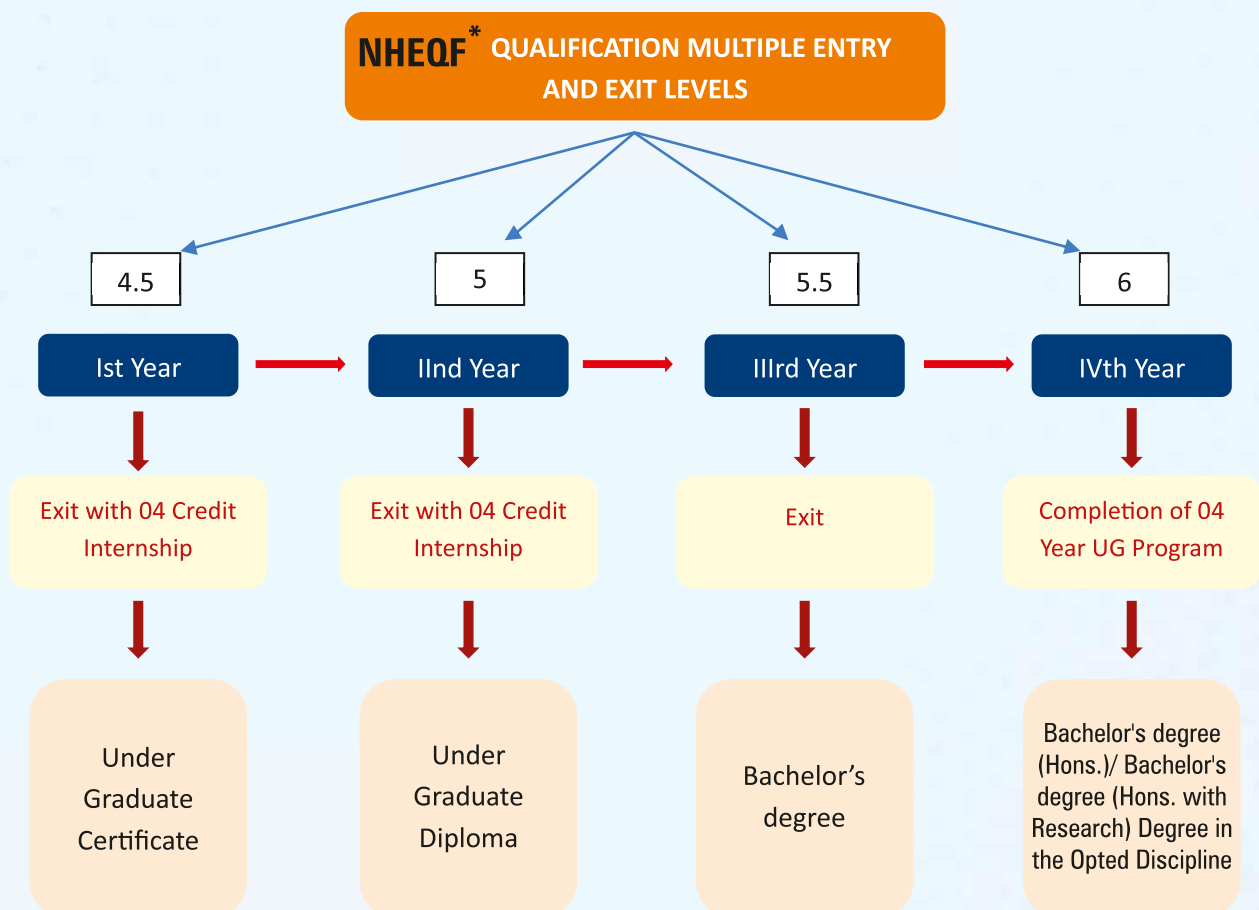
NHEQF* QUALIFICATION MULTIPLE ENTRY AND EXIT LEVELS

4.5

5

5.5

6

Ist Year

IInd Year

IIIrd Year

IVth Year

Exit with 04 Credit Internship

Exit with 04 Credit Internship

Exit

Completion of 04 Year UG Program

Under Graduate Certificate

Under Graduate Diploma

Bachelor’s degree

Bachelor's degree (Hons.)/ Bachelor's degree (Hons. with Research) Degree in the Opted Discipline